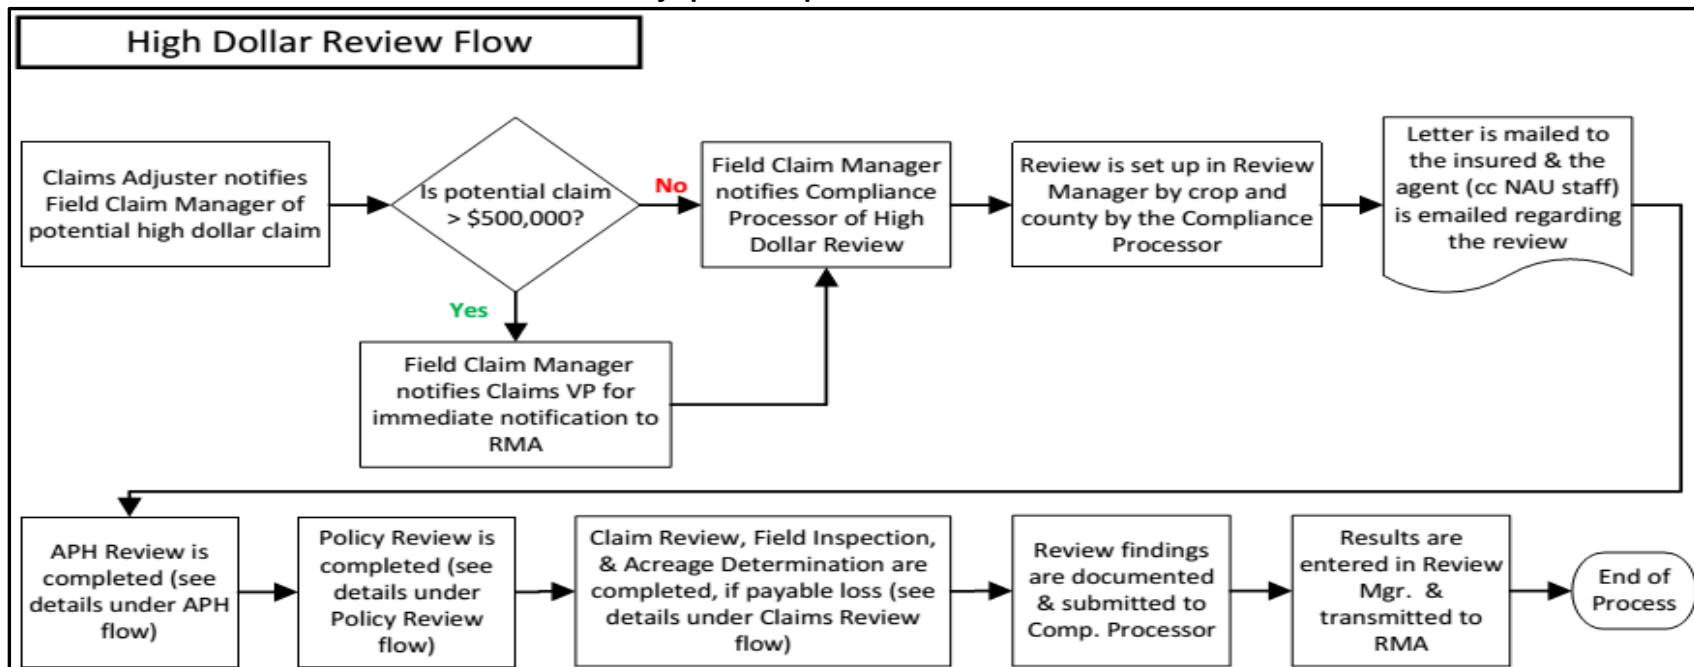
High Dollar Review Flow

Claims Adjuster notifies Field Claim Manager of potential high dollar claim

Is potential claim > $500,000?

No

Yes

Field Claim Manager notifies Compliance Processor of High Dollar Review

Field Claim Manager notifies Claims VP for immediate notification to RMA

Review is set up in Review Manager by crop and county by the Compliance Processor

Letter is mailed to the insured & the agent (cc NAU staff) is emailed regarding the review

APH Review is completed (see details under APH flow)

Policy Review is completed (see details under Policy Review flow)

Claim Review, Field Inspection, & Acreage Determination are completed, if payable loss (see details under Claims Review flow)

Review findings are documented & submitted to Comp. Processor

Results are entered in Review Mgr. & transmitted to RMA

End of Process